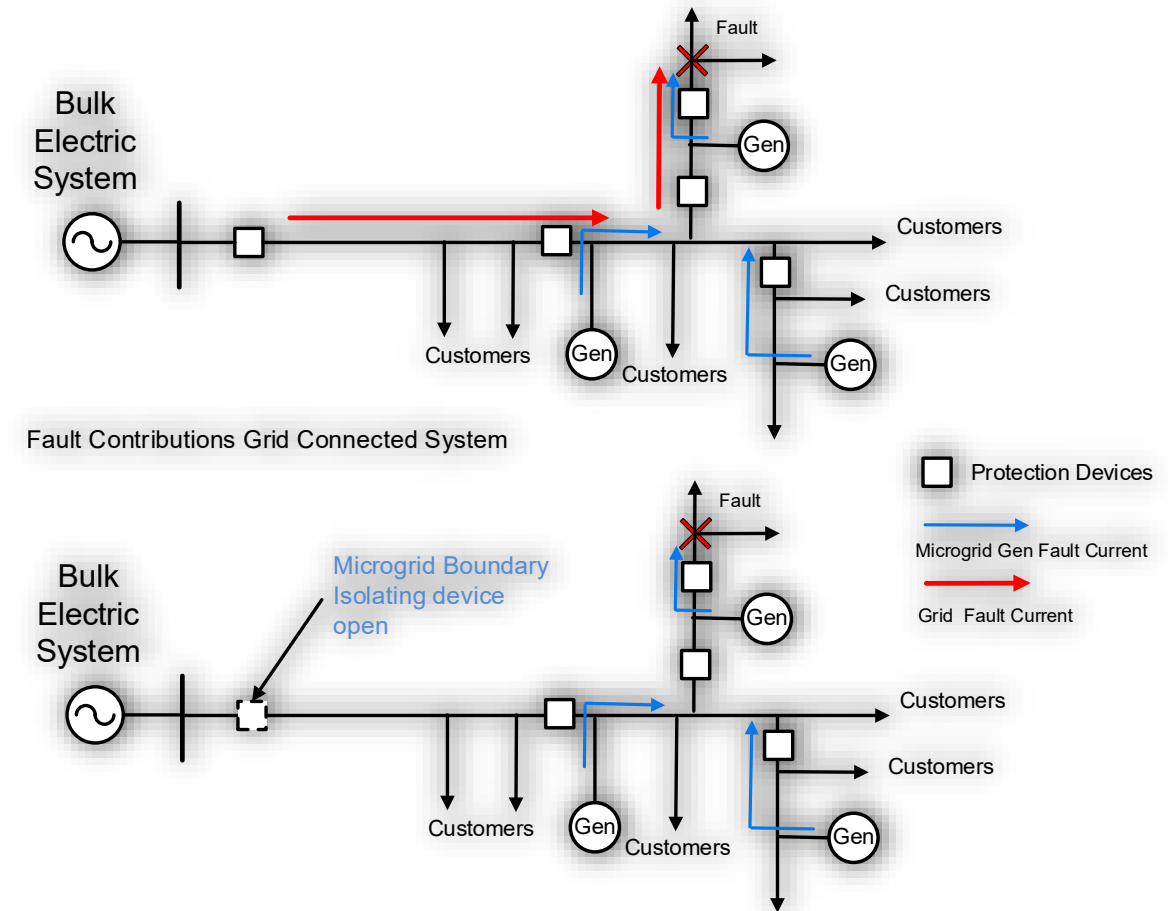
Fault

Bulk Electric System

Gen

Customers

Customers

Customers

Gen

Customers

Gen

Fault Contributions Grid Connected System

Protection Devices

Microgrid Gen Fault Current

Grid Fault Current

Fault

Bulk Electric System

Microgrid Boundary Isolating device open

Gen

Customers

Customers

Customers

Gen

Customers

Gen